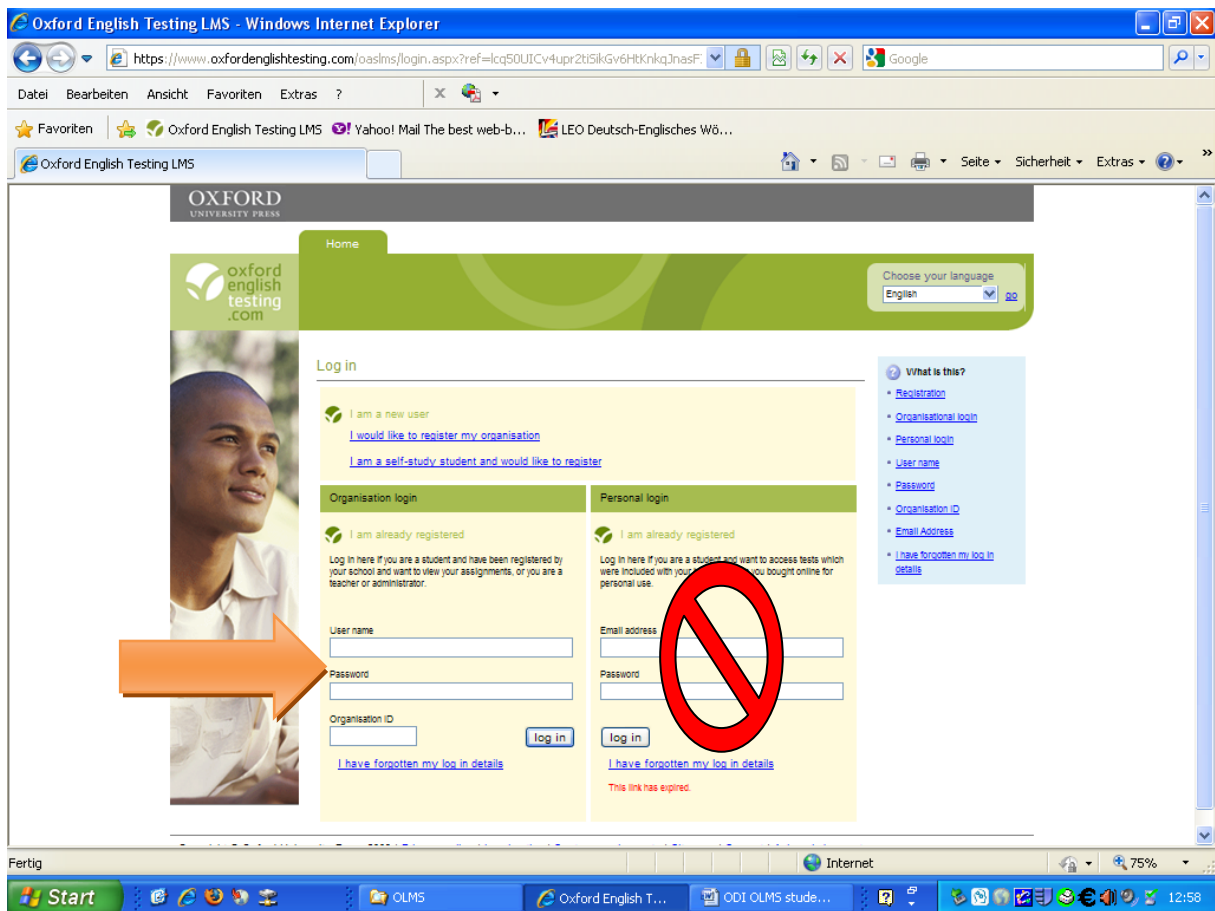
Oxford English Testing LMS - Windows Internet Explorer

https://www.oxfordenglishtesting.com/oaslms/login.aspx?ref=lcq50UICv4upr2tiSikGv6HtKnkqJnasF

Google

Datei Bearbeiten Ansicht Favoriten Extras ?

Favoriten | Oxford English Testing LMS | Yahoo! Mail The best web-b... | LEO Deutsch-Englisches Wö...

Oxford English Testing LMS

Seite ▾ Sicherheit ▾ Extras ▾

OXFORD
UNIVERSITY PRESS

Home

oxford english testing .com

Choose your language
English
go

Log in

I am a new user
I would like to register my organisation
I am a self-study student and would like to register

Organisation login

I am already registered

Log in here if you are a student and have been registered by your school and want to view your assignments, or you are a teacher or administrator.

User name

Password

Organisation ID

log in

I have forgotten my log in details

Personal login

I am already registered

Log in here if you are a student and want to access tests which were included with your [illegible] you bought online for personal use.

Email address

Password

log in

I have forgotten my log in details

This link has expired.

What is this?
Registration
Organisational login
Personal login
User name
Password
Organisation ID
Email Address
I have forgotten my log in details

Fertig

Internet

75%

Start | OLMS | Oxford English T... | ODI OLMS stude...

12:58